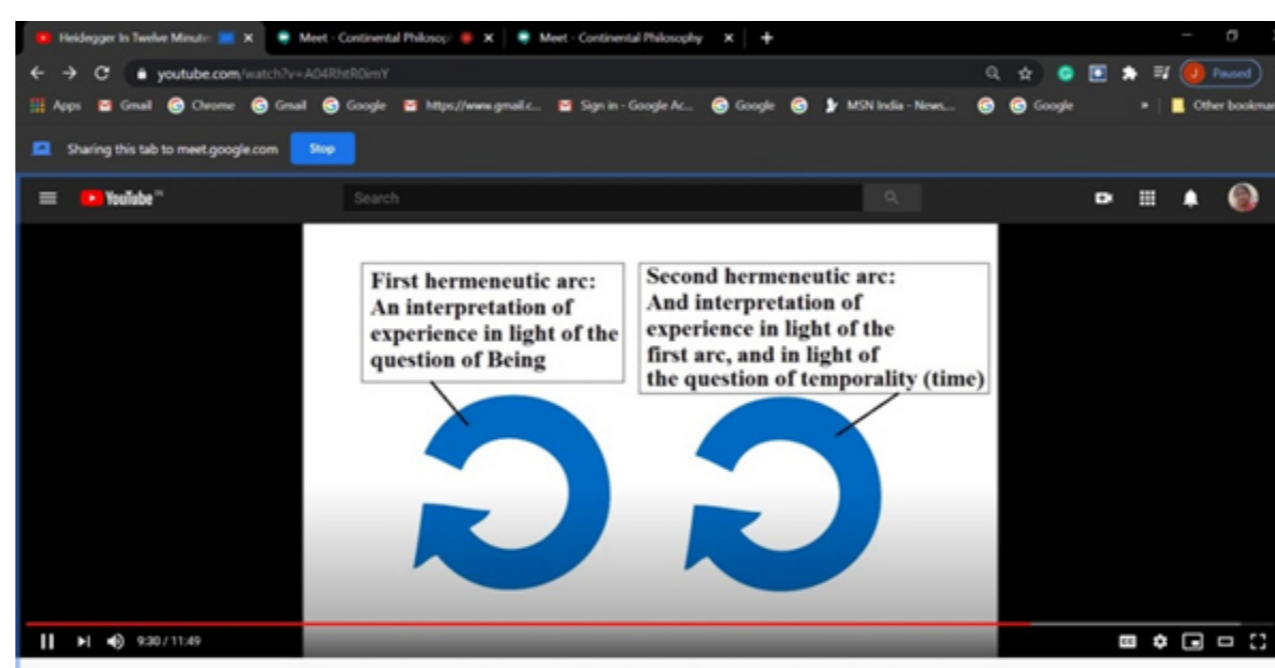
Heidegger In Twelve Minute
Meet - Continental Philosop
Meet - Continental Philosophy

youtube.com/watch?v=A04RhtR0imY

Paused

Apps Gmail Chrome Gmail Google https://www.gmail.c... Sign in - Google Ac... Google MSN India - News... Google Other bookmar

Sharing this tab to meet.google.com Stop

YouTube IN

Search

First hermeneutic arc: An interpretation of experience in light of the question of Being

Second hermeneutic arc: And interpretation of experience in light of the first arc, and in light of the question of temporality (time)

9:30 / 11:49